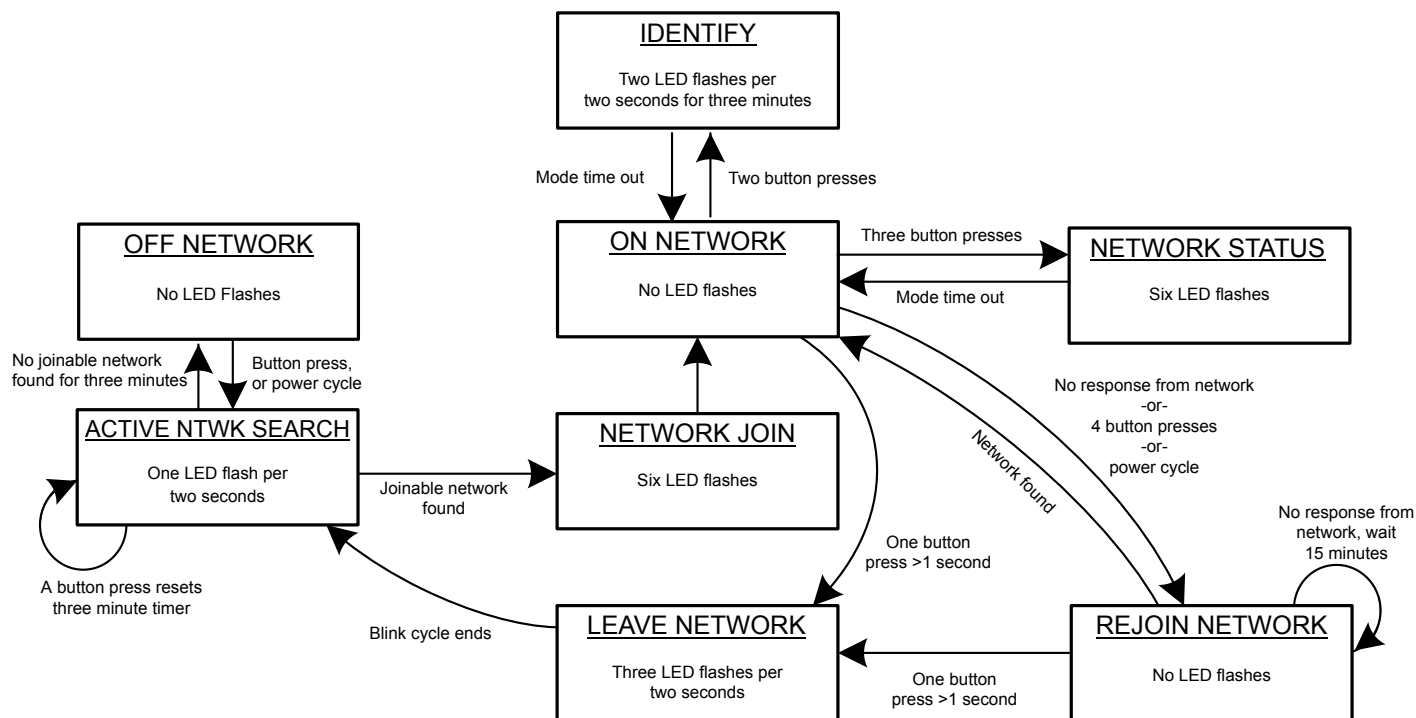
IDENTIFY

Two LED flashes per two seconds for three minutes

Mode time out

Two button presses

OFF NETWORK

No LED Flashes

ON NETWORK

No LED flashes

Three button presses

Mode time out

NETWORK STATUS

Six LED flashes

No joinable network found for three minutes

Button press, or power cycle

ACTIVE NTWK SEARCH

One LED flash per two seconds

Joinable network found

NETWORK JOIN

Six LED flashes

No response from network -or- 4 button presses -or- power cycle

Network found

A button press resets three minute timer

One button press >1 second

No response from network, wait 15 minutes

Blink cycle ends

LEAVE NETWORK

Three LED flashes per two seconds

One button press >1 second

REJOIN NETWORK

No LED flashes